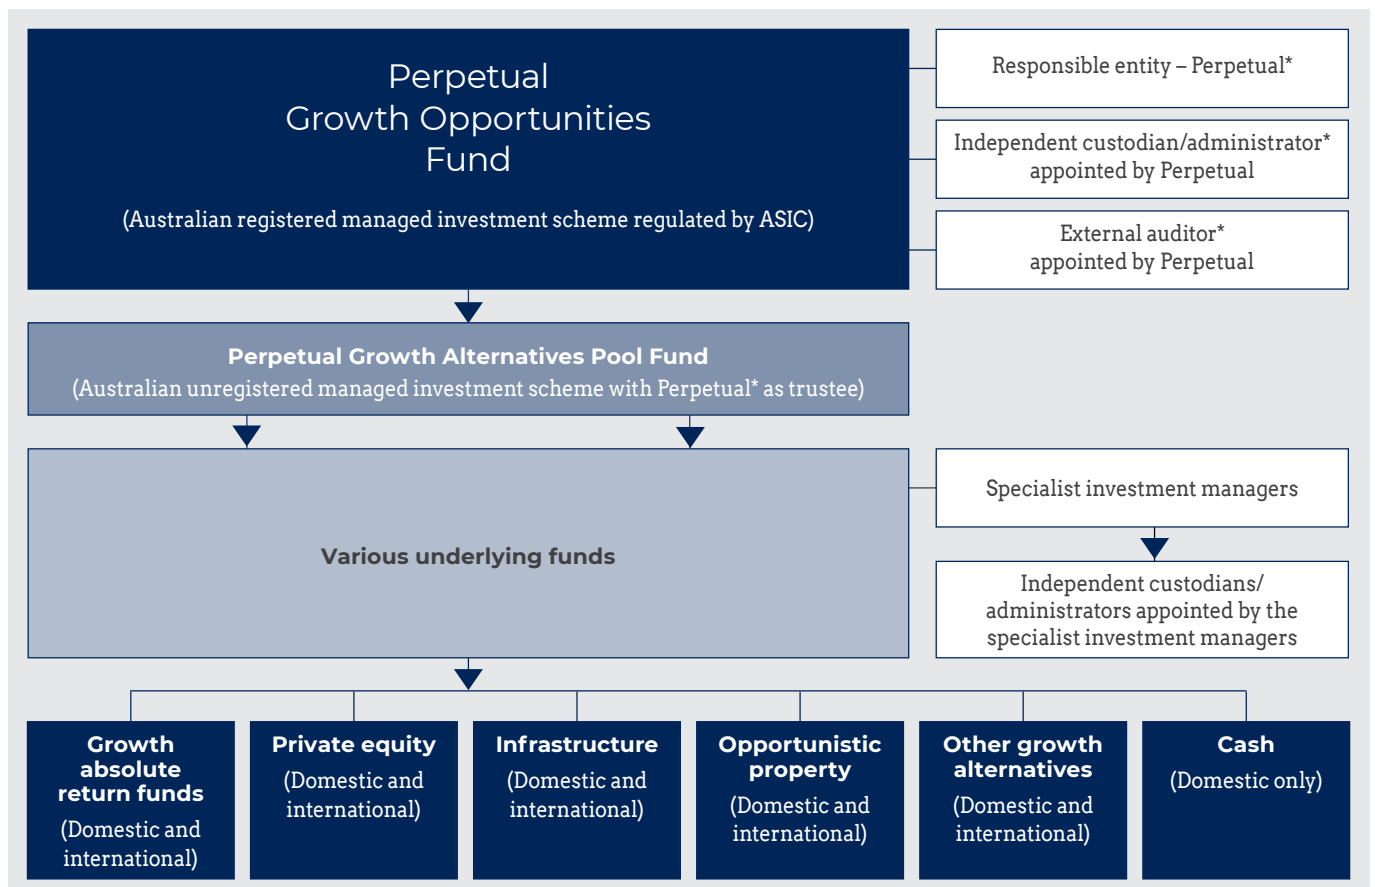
Perpetual
Growth Opportunities
Fund

(Australian registered managed investment scheme regulated by ASIC)

Responsible entity – Perpetual*

Independent custodian/administrator* appointed by Perpetual

External auditor* appointed by Perpetual

Perpetual Growth Alternatives Pool Fund
(Australian unregistered managed investment scheme with Perpetual* as trustee)

Various underlying funds

Specialist investment managers

Independent custodians/ administrators appointed by the specialist investment managers

Growth absolute return funds
(Domestic and international)

Private equity
(Domestic and international)

Infrastructure
(Domestic and international)

Opportunistic property
(Domestic and international)

Other growth alternatives
(Domestic and international)

Cash
(Domestic only)